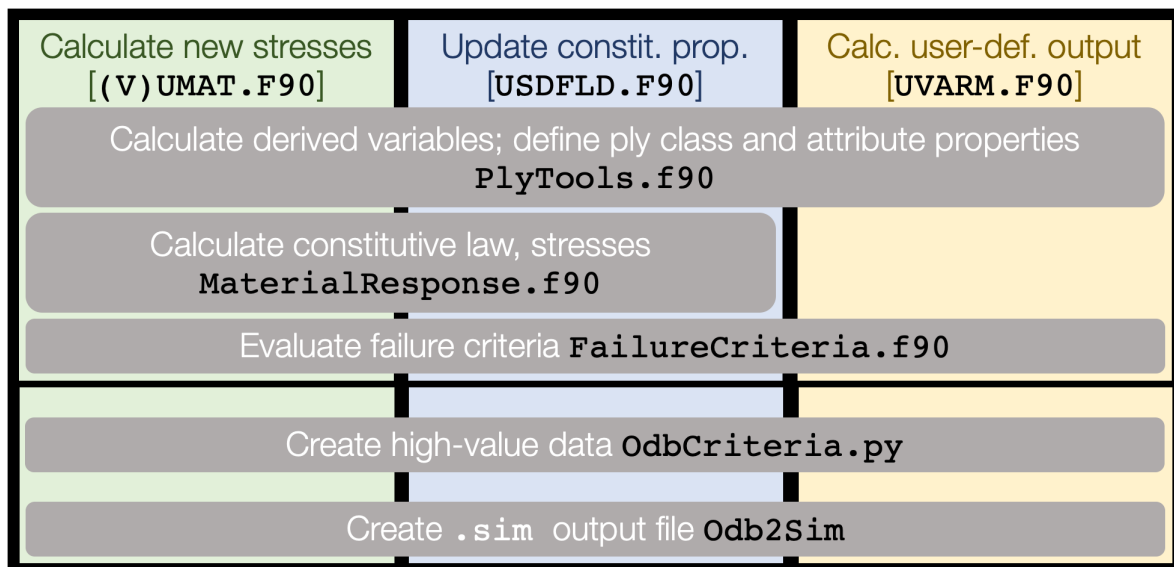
Calculate new stresses
[(V)UMAT.F90]

Update constit. prop.
[USDFLD.F90]

Calc. user-def. output
[UVARM.F90]

Calculate derived variables; define ply class and attribute properties
PlyTools.f90

Calculate constitutive law, stresses
MaterialResponse.f90

Evaluate failure criteria FailureCriteria.f90

Create high-value data OdbCriteria.py

Create .sim output file Odb2Sim